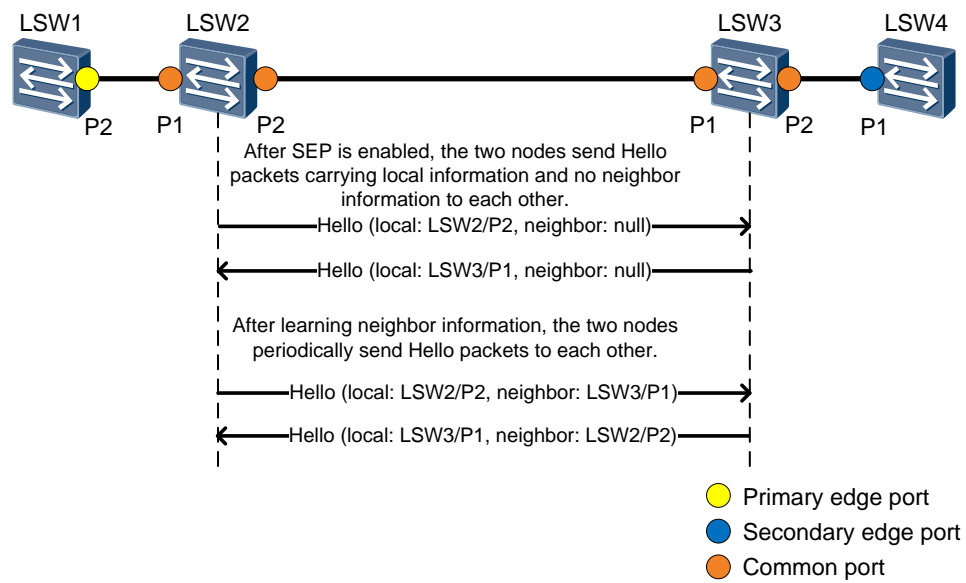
LSW1
LSW2
LSW3
LSW4
P2
P1
P2
P1
P2
P1

After SEP is enabled, the two nodes send Hello packets carrying local information and no neighbor information to each other.

Hello (local: LSW2/P2, neighbor: null)
Hello (local: LSW3/P1, neighbor: null)

After learning neighbor information, the two nodes periodically send Hello packets to each other.

Hello (local: LSW2/P2, neighbor: LSW3/P1)
Hello (local: LSW3/P1, neighbor: LSW2/P2)

Primary edge port
Secondary edge port
Common port